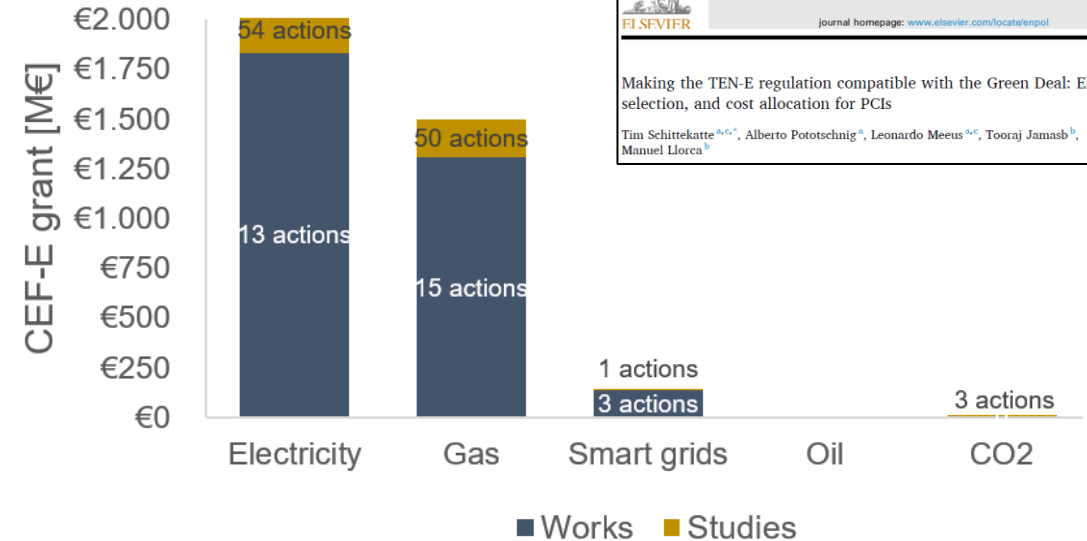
CEF-E grant [M€]

€2.000
€1.750
€1.500
€1.250
€1.000
€750
€500
€250
€0

54 actions
13 actions
50 actions
15 actions
1 actions
3 actions
3 actions

Electricity
Gas
Smart grids
Oil
CO2

Works
Studies

ELSEVIER
journal homepage: www.elsevier.com/locate/enpol

Making the TEN-E regulation compatible with the Green Deal: E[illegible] selection, and cost allocation for PCIs

Tim Schittekatte a,c,*, Alberto Pototschnig a, Leonardo Meeus a,c, Tooraj Jamasb b, Manuel Llorca b